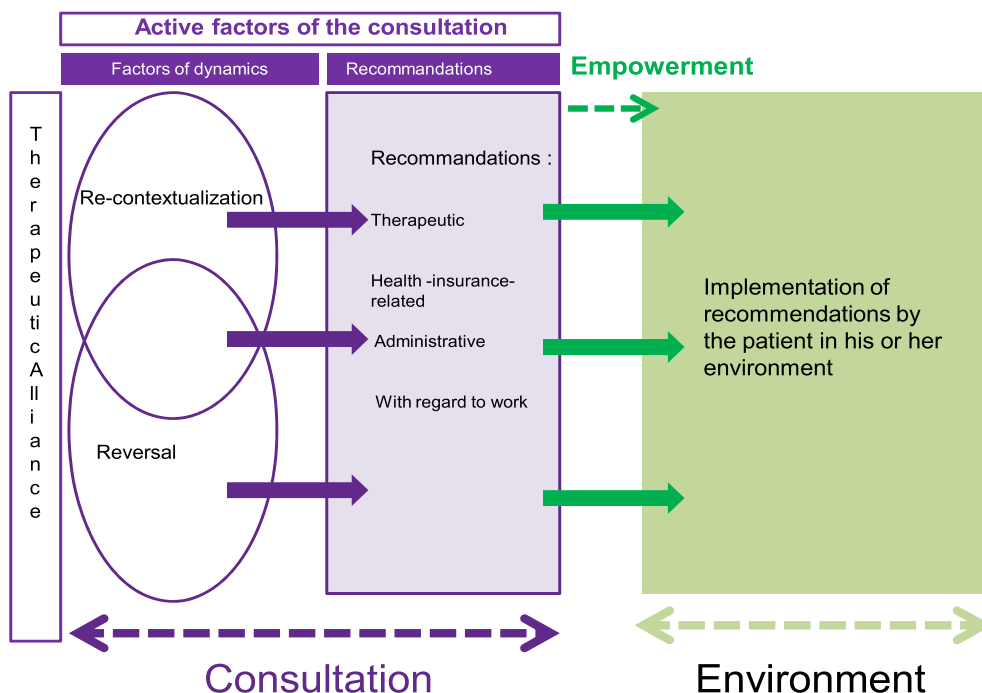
Active factors of the consultation

Factors of dynamics

Recommandations

Empowerment

Therapeutic Alliance

Re-contextualization

Reversal

Recommandations :

Therapeutic

Health -insurance-related

Administrative

With regard to work

Implementation of recommendations by the patient in his or her environment

Consultation

Environment